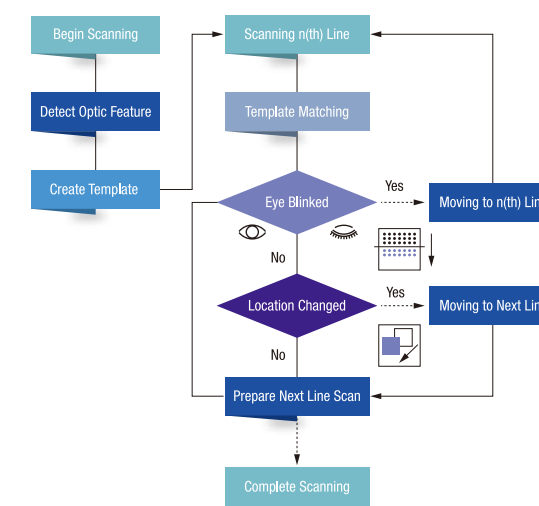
Begin Scanning

Detect Optic Feature

Create Template

Scanning n(th) Line

Template Matching

Eye Blinked

Yes

Moving to n(th) Li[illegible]

No

Location Changed

Yes

Moving to Next Li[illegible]

No

Prepare Next Line Scan

Complete Scanning